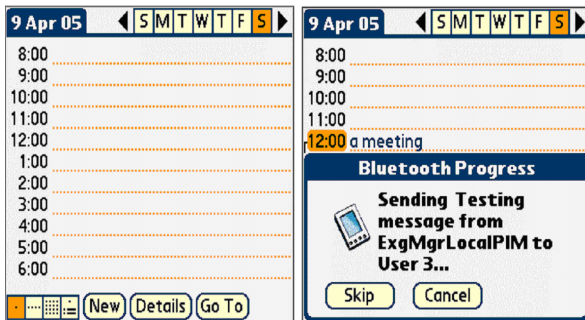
9 Apr 05 S M T W T F S

8:00
9:00
10:00
11:00
12:00
1:00
2:00
3:00
4:00
5:00
6:00

New Details Go To

9 Apr 05 S M T W T F S

8:00
9:00
10:00
11:00
12:00 a meeting

Bluetooth Progress

Sending Testing message from ExgMgrLocalPIM to User 3...

Skip Cancel